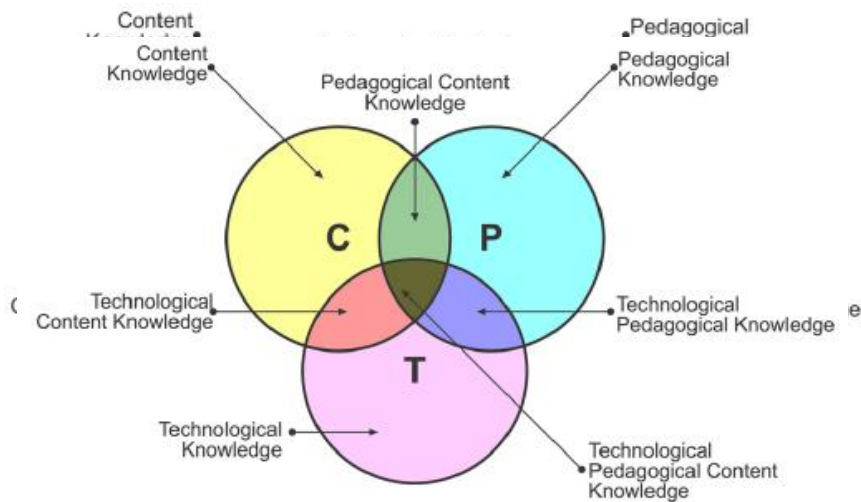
Content
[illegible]
Pedagogical
Content Knowledge
Pedagogical Knowledge
Pedagogical Content Knowledge
C
P
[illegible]
Technological Content Knowledge
Technological Pedagogical Knowledge
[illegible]
T
Technological Knowledge
Technological Pedagogical Content Knowledge